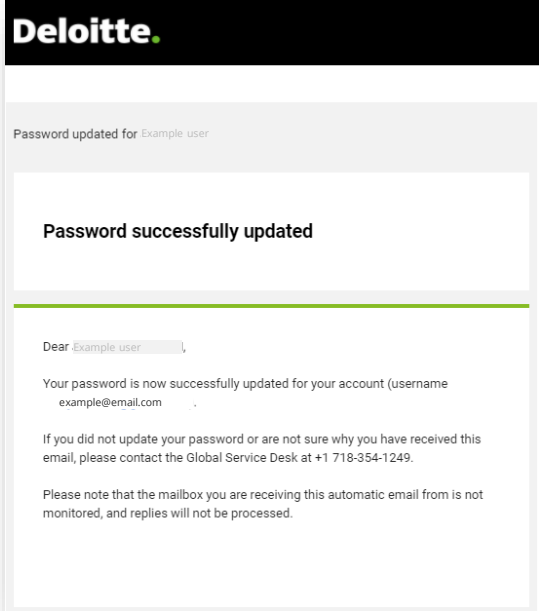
Deloitte.

Password updated for Example user

Password successfully updated

Dear Example user,

Your password is now successfully updated for your account (username example@email.com .

If you did not update your password or are not sure why you have received this email, please contact the Global Service Desk at +1 718-354-1249.

Please note that the mailbox you are receiving this automatic email from is not monitored, and replies will not be processed.